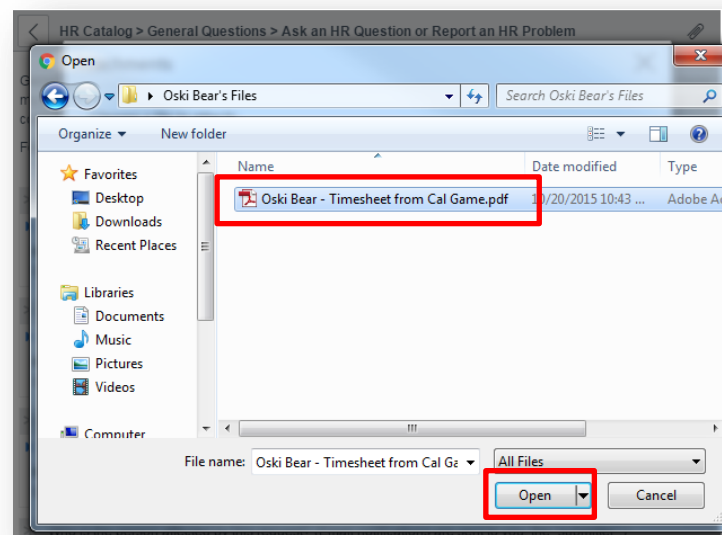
HR Catalog > General Questions > Ask an HR Question or Report an HR Problem

Open

Oski Bear's Files

Search Oski Bear's Files

Organize ▾ New folder

Favorites
Desktop
Downloads
Recent Places

Libraries
Documents
Music
Pictures
Videos

Computer

| Name | Date modified | Type |
|---|---|---|
| Oski Bear - Timesheet from Cal Game.pdf | 10/20/2015 10:43 ... | Adobe Ac |

File name: Oski Bear - Timesheet from Cal Ga

All Files

Open

Cancel